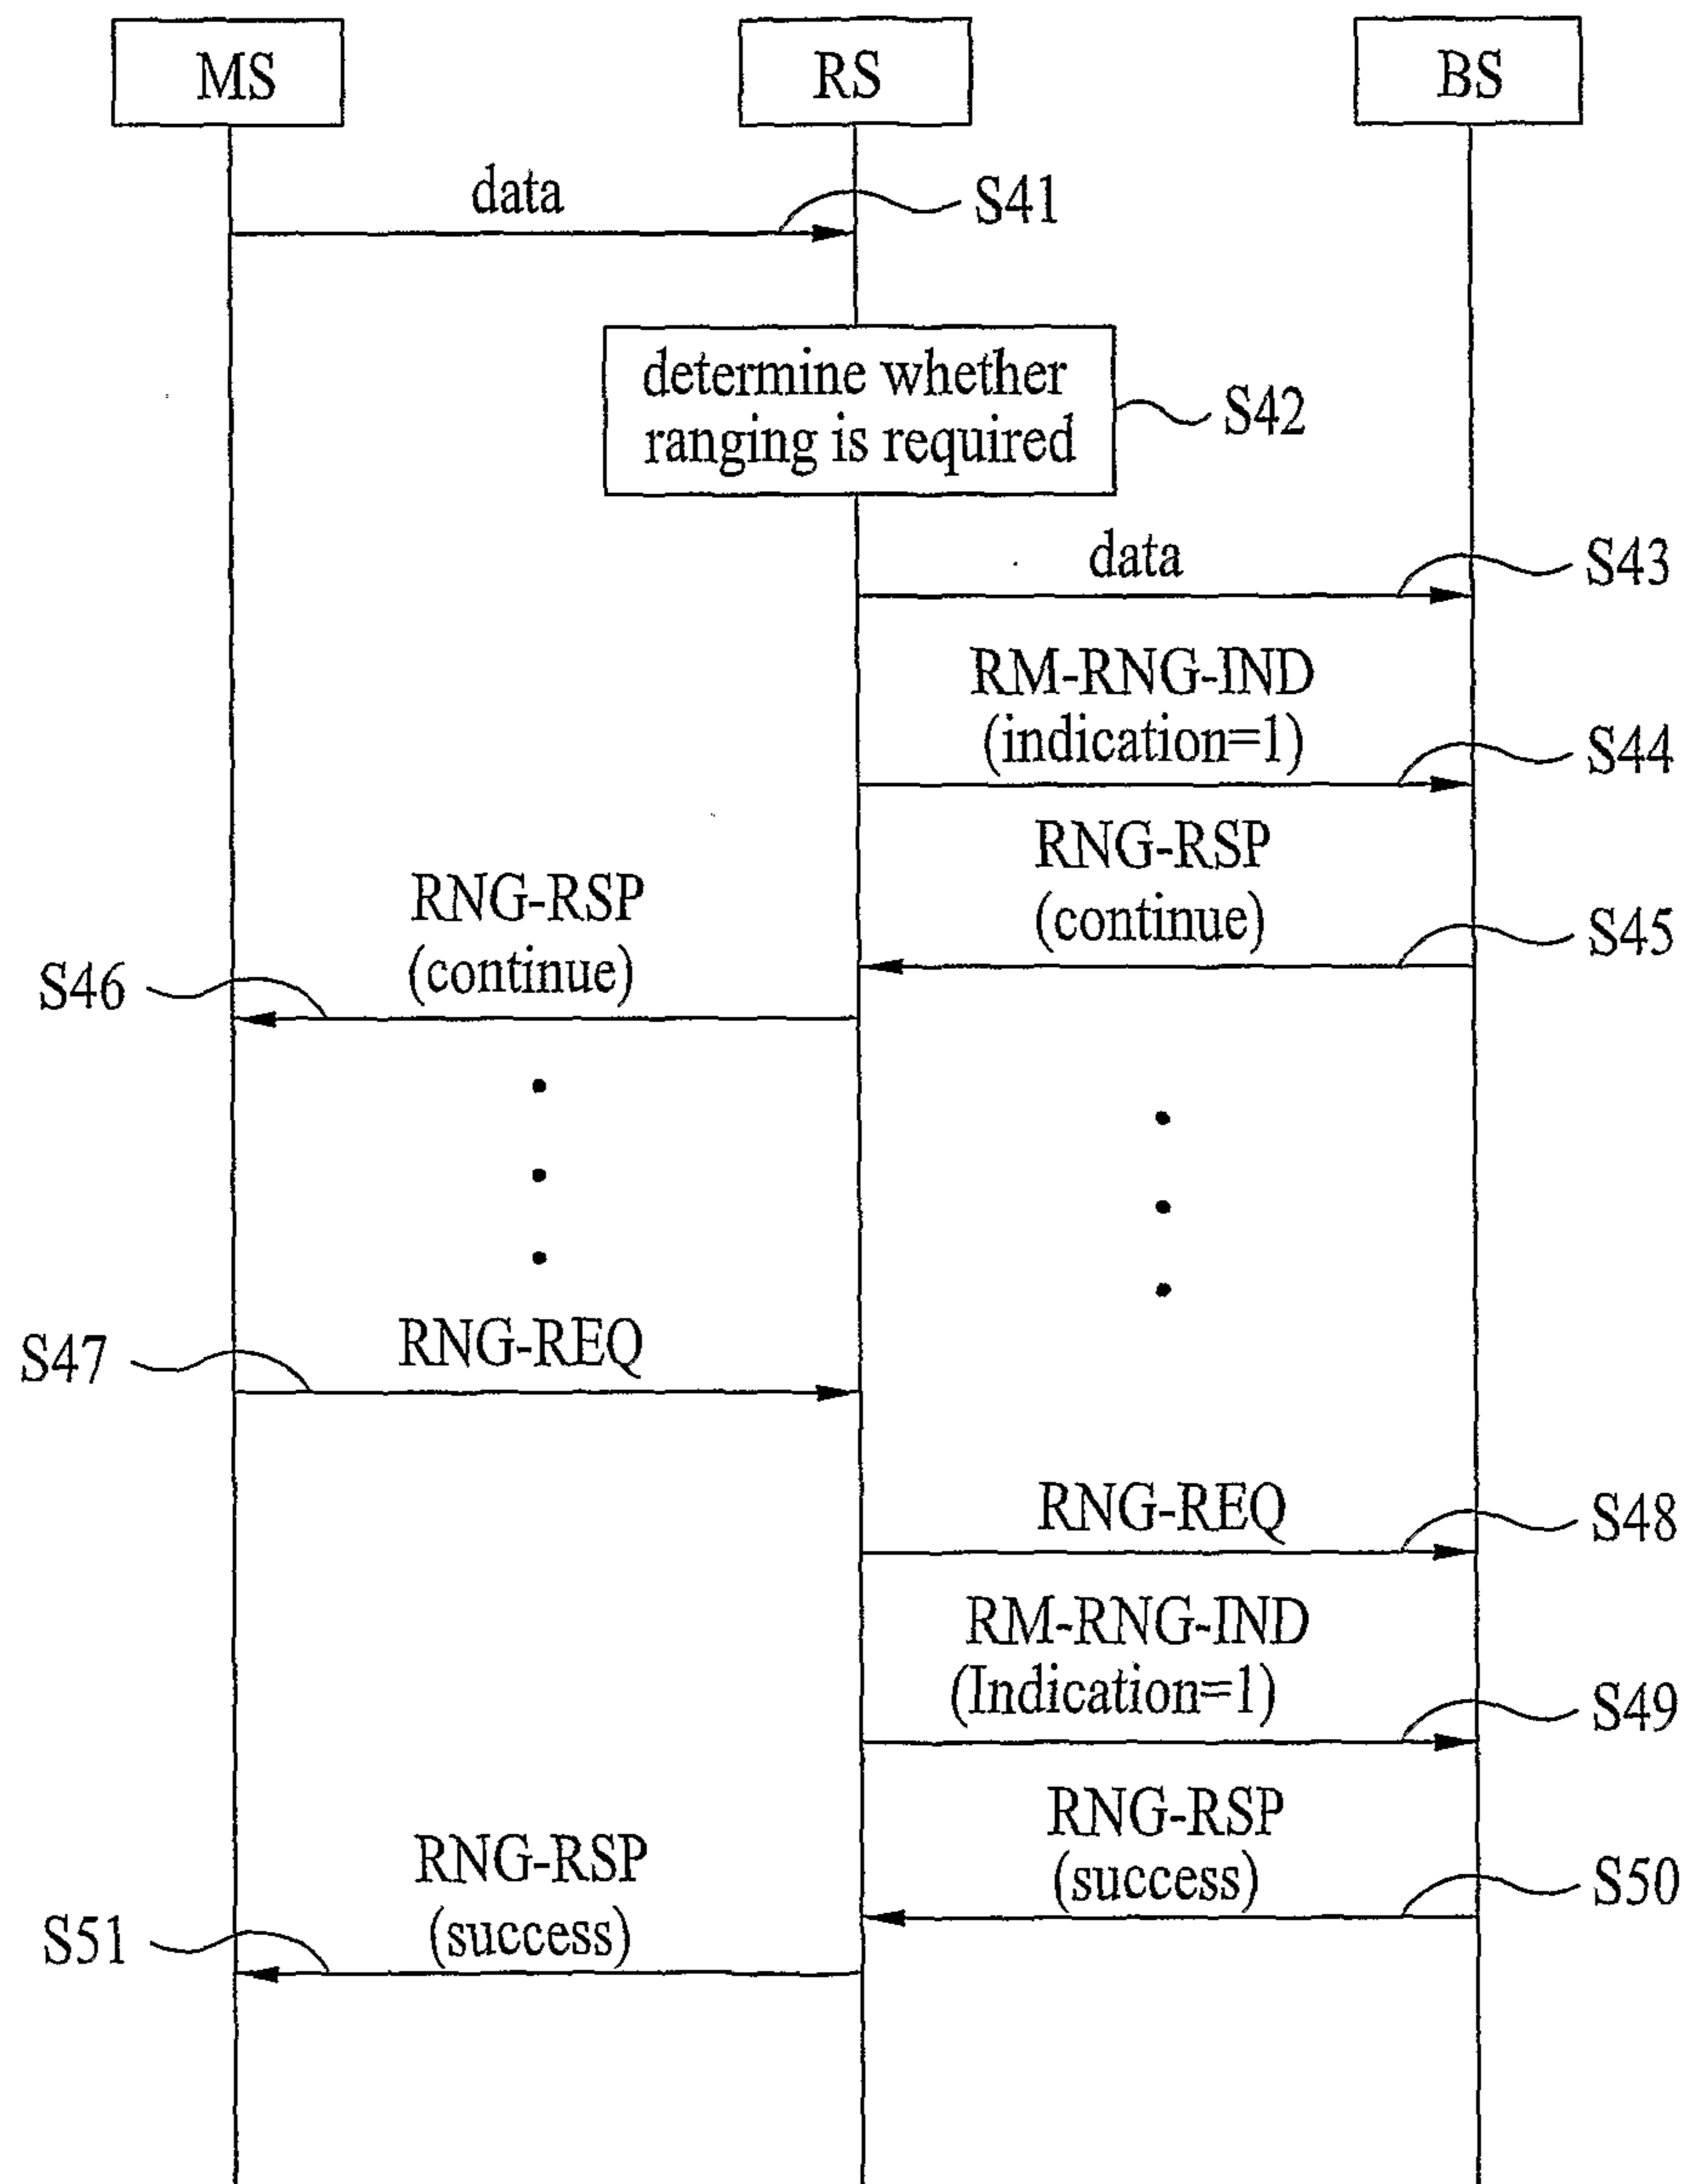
MS
RS
BS

data
S41

determine whether ranging is required
S42

data
S43

RM-RNG-IND (indication=1)
S44

RNG-RSP (continue)
S45

RNG-RSP (continue)
S46

RNG-REQ
S47

RNG-REQ
S48

RM-RNG-IND (Indication=1)
S49

RNG-RSP (success)
S50

RNG-RSP (success)
S51